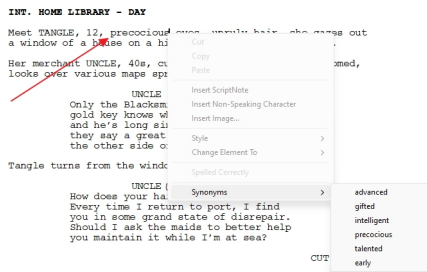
INT. HOME LIBRARY - DAY

Meet TANGLE, 12, precocious eyes, unruly hair, she gazes out a window of a house on a hi

Her merchant UNCLE, 40s, c omed, looks over various maps spr

UNCLE
Only the Blacksm gold key knows wh and he's long si they say a great the other side o

Tangle turns from the windo

UNCLE (
How does your ha Every time I return to port, I find you in some grand state of disrepair. Should I ask the maids to better help you maintain it while I'm at sea?

CUT

Cut
Copy
Paste
Insert ScriptNote
Insert Non-Speaking Character
Insert Image...
Style
Change Element To
Spelled Correctly
Synonyms

advanced
gifted
intelligent
precocious
talented
early